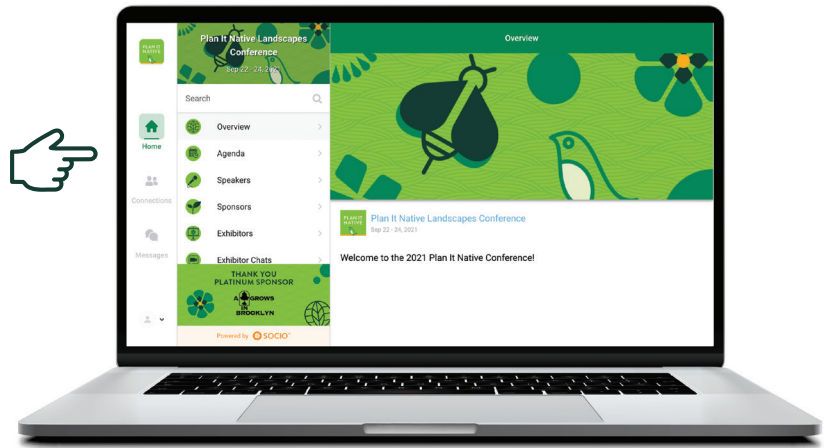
PLAN IT NATIVE

Home

Connections

Messages

Plan It Native Landscapes Conference

Sep 22 - 24, 2021

Search

Overview

Agenda

Speakers

Sponsors

Exhibitors

Exhibitor Chats

THANK YOU PLATINUM SPONSOR

A GROWS BROOKLYN

Powered by SOCIO

Overview

PLAN IT NATIVE

Plan It Native Landscapes Conference

Sep 22 - 24, 2021

Welcome to the 2021 Plan It Native Conference!